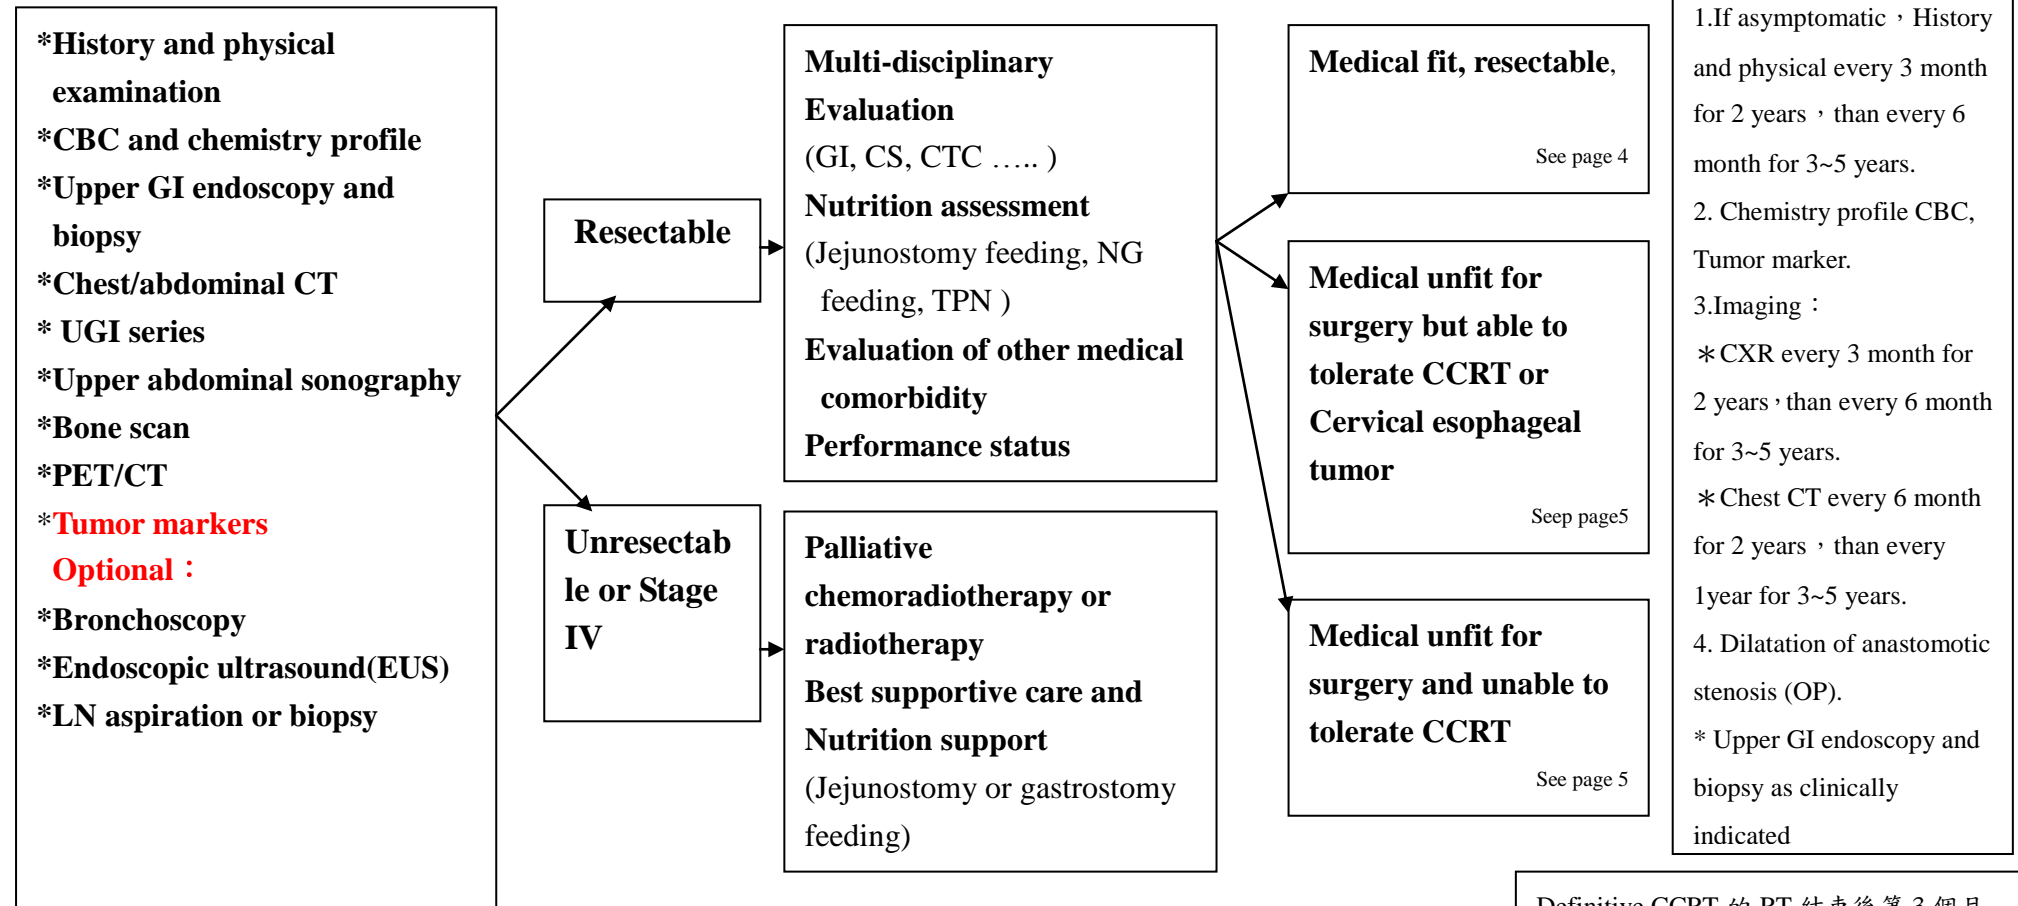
*History and physical examination
*CBC and chemistry profile
*Upper GI endoscopy and biopsy
*Chest/abdominal CT
* UGI series
*Upper abdominal sonography
*Bone scan
*PET/CT
*Tumor markers
Optional：
*Bronchoscopy
*Endoscopic ultrasound(EUS)
*LN aspiration or biopsy

Resectable

Unresectable or Stage IV

Multi-disciplinary Evaluation
(GI, CS, CTC ….. )
Nutrition assessment
(Jejunostomy feeding, NG feeding, TPN )
Evaluation of other medical comorbidity
Performance status

Palliative chemoradiotherapy or radiotherapy
Best supportive care and Nutrition support
(Jejunostomy or gastrostomy feeding)

Medical fit, resectable,
See page 4

Medical unfit for surgery but able to tolerate CCRT or Cervical esophageal tumor
Seep page5

Medical unfit for surgery and unable to tolerate CCRT
See page 5

1.If asymptomatic，History and physical every 3 month for 2 years，than every 6 month for 3~5 years.
2. Chemistry profile CBC, Tumor marker.
3.Imaging：
＊CXR every 3 month for 2 years，than every 6 month for 3~5 years.
＊Chest CT every 6 month for 2 years，than every 1year for 3~5 years.
4. Dilatation of anastomotic stenosis (OP).
* Upper GI endoscopy and biopsy as clinically indicated

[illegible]